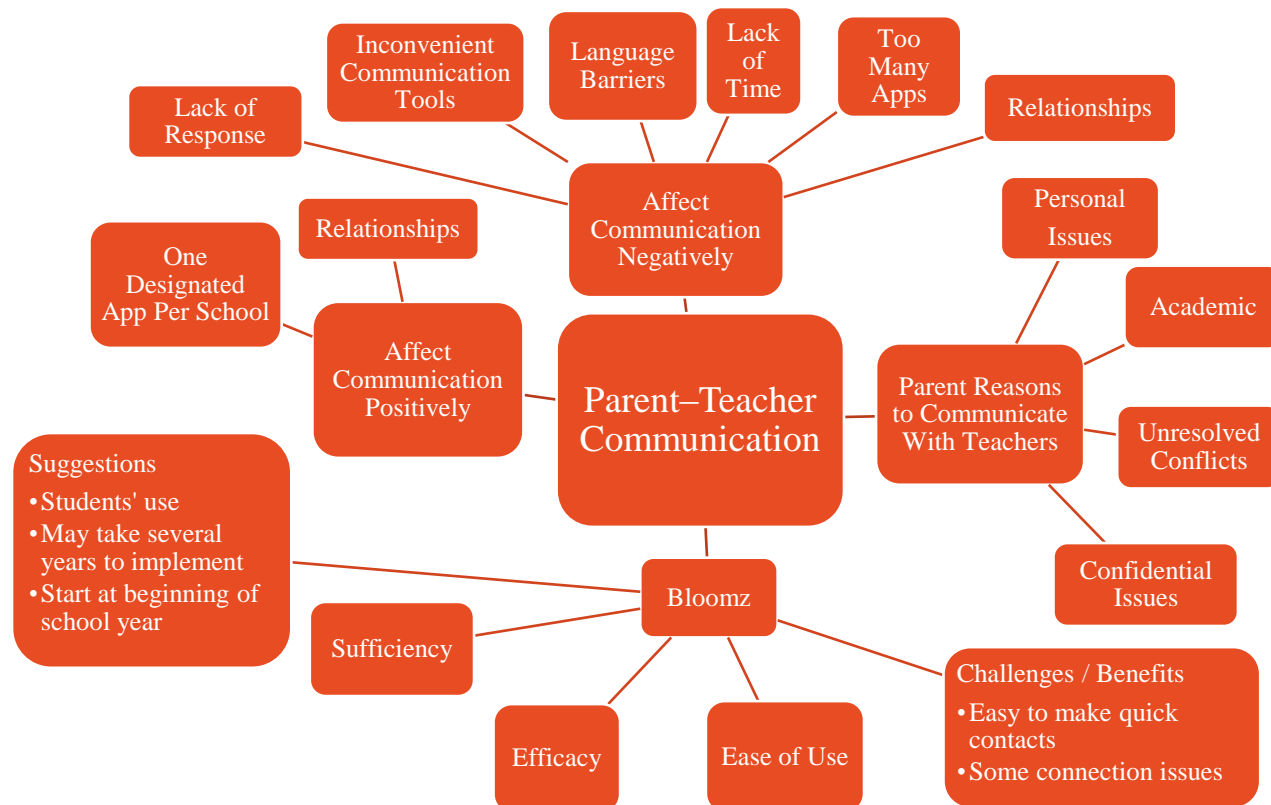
Lack of Response

Inconvenient Communication Tools

Language Barriers

Lack of Time

Too Many Apps

Relationships

Affect Communication Negatively

Personal Issues

Relationships

One Designated App Per School

Affect Communication Positively

Parent–Teacher Communication

Academic

Parent Reasons to Communicate With Teachers

Unresolved Conflicts

Suggestions
•Students' use
•May take several years to implement
•Start at beginning of school year

Confidential Issues

Bloomz

Sufficiency

Challenges / Benefits
•Easy to make quick contacts
•Some connection issues

Efficacy

Ease of Use